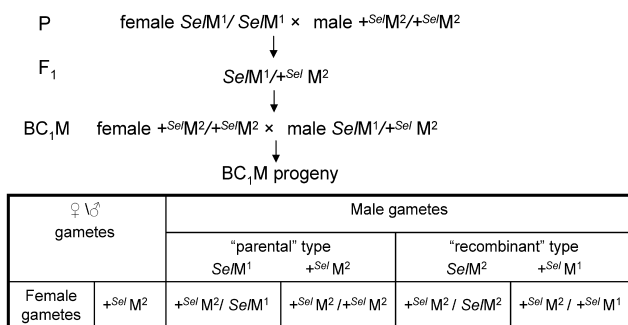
P female *Sel*M$^1$/ *Sel*M$^1$ × male $+^{Sel}$M$^2$/$+^{Sel}$M$^2$

F$_1$ *Sel*M$^1$/$+^{Sel}$ M$^2$

BC$_1$M female $+^{Sel}$M$^2$/$+^{Sel}$M$^2$ × male *Sel*M$^1$/$+^{Sel}$ M$^2$

BC$_1$M progeny

| ♀\♂ gametes | | Male gametes | | | |
|---|---|---|---|---|---|
| | | "parental" type | | "recombinant" type | |
| | | *Sel*M$^1$ | $+^{Sel}$ M$^2$ | *Sel*M$^2$ | $+^{Sel}$ M$^1$ |
| Female gametes | $+^{Sel}$ M$^2$ | $+^{Sel}$ M$^2$/ *Sel*M$^1$ | $+^{Sel}$ M$^2$ /$+^{Sel}$ M$^2$ | $+^{Sel}$ M$^2$ / *Sel*M$^2$ | $+^{Sel}$ M$^2$ / $+^{Sel}$ M$^1$ |